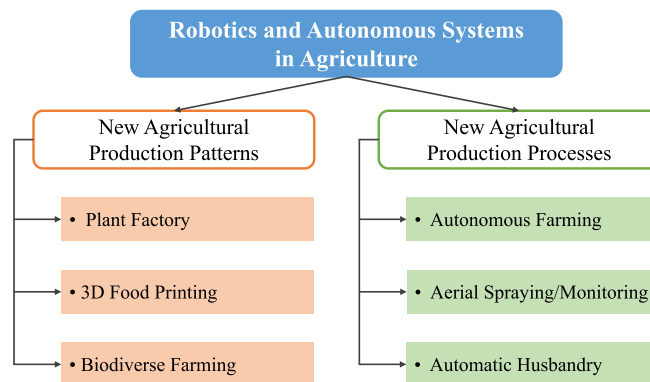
Robotics and Autonomous Systems in Agriculture

New Agricultural Production Patterns

• Plant Factory

• 3D Food Printing

• Biodiverse Farming

New Agricultural Production Processes

• Autonomous Farming

• Aerial Spraying/Monitoring

• Automatic Husbandry